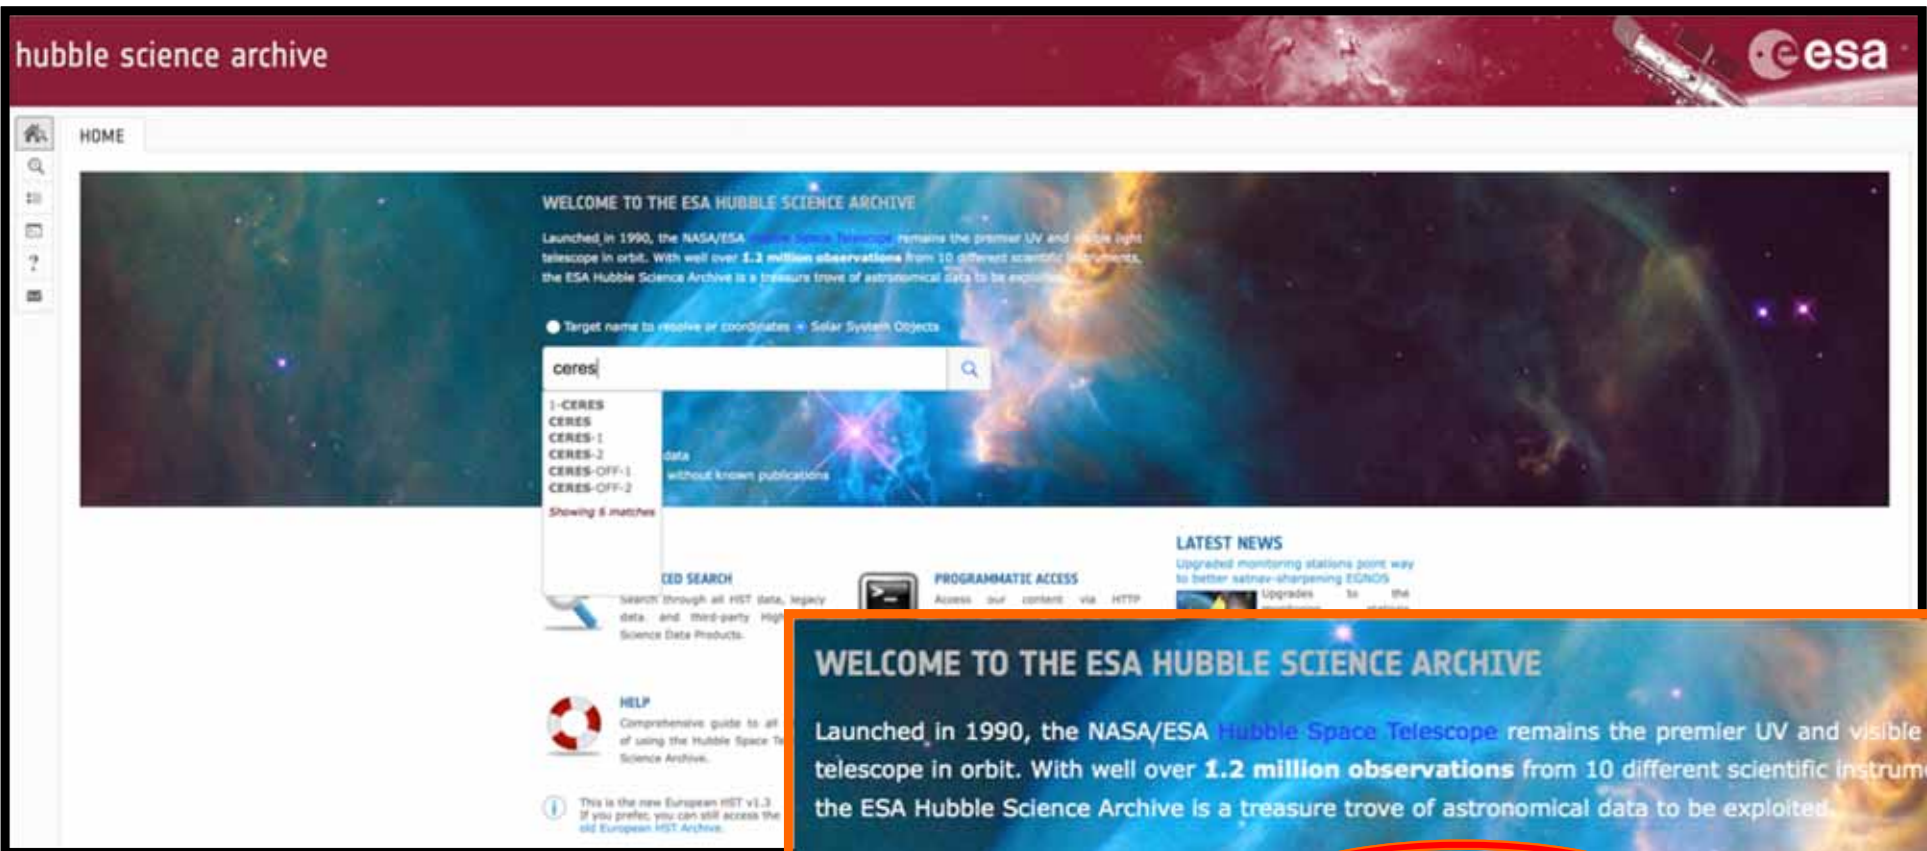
hubble science archive

esa

HOME

WELCOME TO THE ESA HUBBLE SCIENCE ARCHIVE

Launched in 1990, the NASA/ESA Hubble Space Telescope remains the premier UV and visible light telescope in orbit. With well over 1.2 million observations from 10 different scientific instruments, the ESA Hubble Science Archive is a treasure trove of astronomical data to be exploited.

Target name to resolve or coordinates Solar System Objects

ceres

1-CERES
CERES
CERES-1
CERES-2
CERES-OFF-1
CERES-OFF-2
Showing 6 matches

data
without known publications

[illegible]CED SEARCH
Search through all HST data, legacy data and third-party High Science Data Products.

PROGRAMMATIC ACCESS
Access our content via HTTP

LATEST NEWS
Upgraded monitoring stations point way to better satnav-sharpening EGNOS
Upgrades to the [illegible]

HELP
Comprehensive guide to all of using the Hubble Space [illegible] Science Archive.

This is the new European HST v1.3
If you prefer, you can still access the old European HST Archive.

WELCOME TO THE ESA HUBBLE SCIENCE ARCHIVE

Launched in 1990, the NASA/ESA Hubble Space Telescope remains the premier UV and visible telescope in orbit. With well over 1.2 million observations from 10 different scientific instrum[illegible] the ESA Hubble Science Archive is a treasure trove of astronomical data to be exploited.